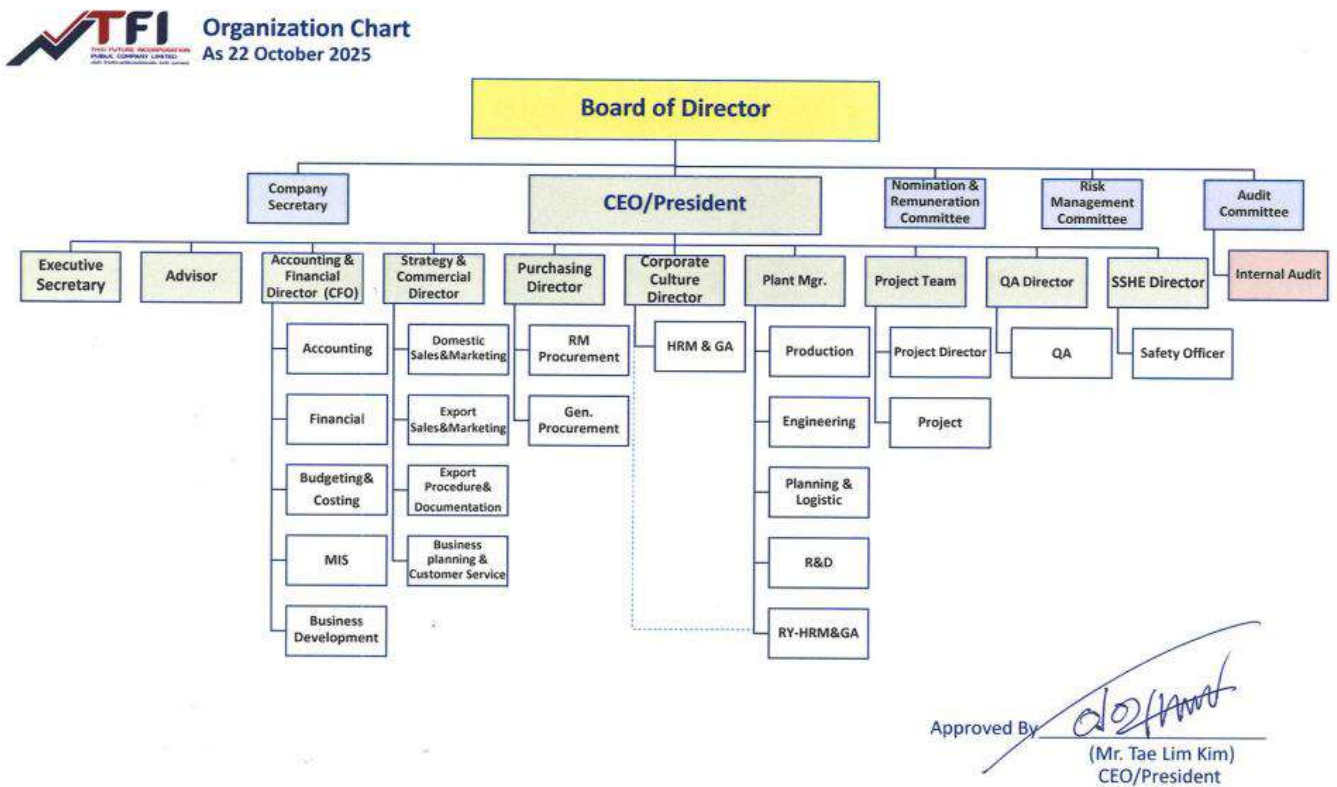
TFI
THAI FUTURE INCORPORATION PUBLIC COMPANY LIMITED
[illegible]

Organization Chart
As 22 October 2025

Board of Director

Company Secretary

CEO/President

Nomination & Remuneration Committee

Risk Management Committee

Audit Committee

Internal Audit

Executive Secretary

Advisor

Accounting & Financial Director (CFO)

Accounting

Financial

Budgeting& Costing

MIS

Business Development

Strategy & Commercial Director

Domestic Sales&Marketing

Export Sales&Marketing

Export Procedure& Documentation

Business planning & Customer Service

Purchasing Director

RM Procurement

Gen. Procurement

Corporate Culture Director

HRM & GA

Plant Mgr.

Production

Engineering

Planning & Logistic

R&D

RY-HRM&GA

Project Team

Project Director

Project

QA Director

QA

SSHE Director

Safety Officer

Approved By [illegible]
(Mr. Tae Lim Kim)
CEO/President